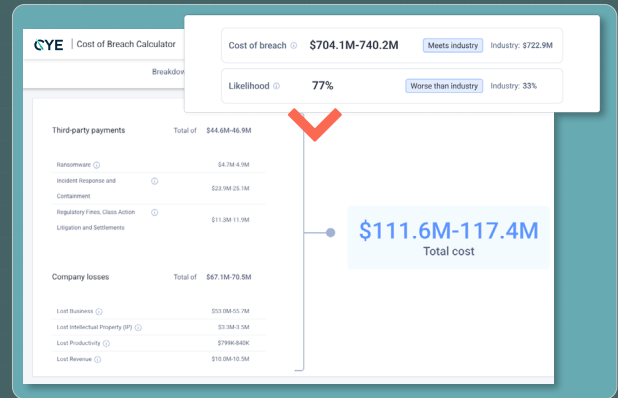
CYE | Cost of Breach Calculator

Breakdow

Cost of breach ⓘ $704.1M-740.2M Meets industry Industry: $722.9M

Likelihood ⓘ 77% Worse than industry Industry: 33%

Third-party payments Total of $44.6M-46.9M

| | |
|---|---|
| Ransomware ⓘ | $4.7M-4.9M |
| Incident Response and Containment ⓘ | $23.9M-25.1M |
| Regulatory Fines, Class Action Litigation and Settlements ⓘ | $11.3M 11.9M |

Company losses Total of $67.1M-70.5M

| | |
|---|---|
| Lost Business ⓘ | $53.0M-55.7M |
| Lost Intellectual Property (IP) ⓘ | $3.3M-3.5M |
| Lost Productivity ⓘ | $799K-840K |
| Lost Revenue ⓘ | $10.0M-10.5M |

$111.6M-117.4M
Total cost